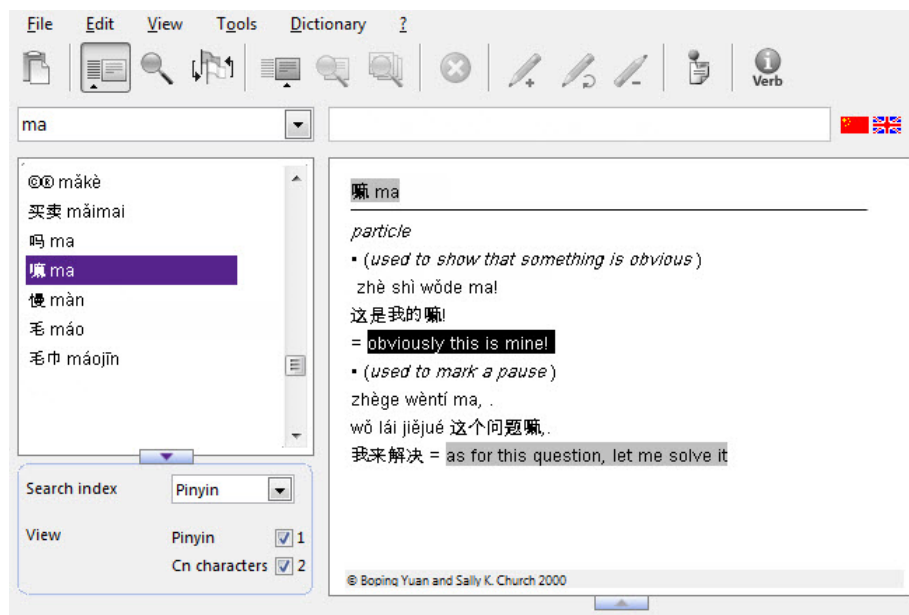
File Edit View Tools Dictionary ?

Verb

ma

©® mǎkè
买卖 mǎimai
吗 ma
嘛 ma
慢 màn
毛 máo
毛巾 máojīn

Search index Pinyin
View Pinyin 1
Cn characters 2

嘛 ma

particle
• (used to show that something is obvious)
zhè shì wǒde ma!
这是我的嘛!
= obviously this is mine!
• (used to mark a pause)
zhège wèntí ma, .
wǒ lái jiějué 这个问题嘛,.
我来解决 = as for this question, let me solve it

© Boping Yuan and Sally K. Church 2000